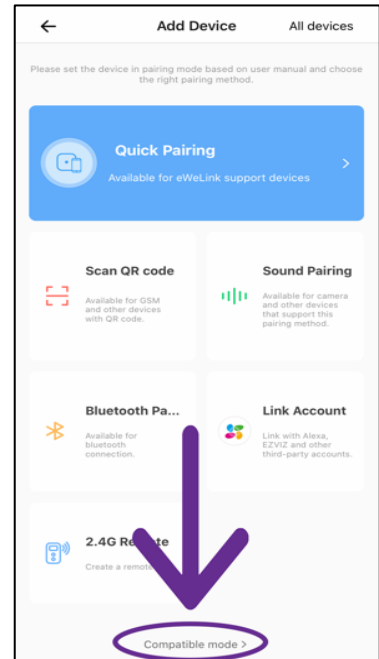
←
Add Device
All devices

Please set the device in pairing mode based on user manual and choose the right pairing method.

Quick Pairing
Available for eWeLink support devices
>

Scan QR code
Available for GSM and other devices with QR code.

Sound Pairing
Available for camera and other devices that support this pairing method.

Bluetooth Pa...
Available for bluetooth connection.

Link Account
Link with Alexa, EZVIZ and other third-party accounts.

2.4G Re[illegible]te
Create a remot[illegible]

Compatible mode >